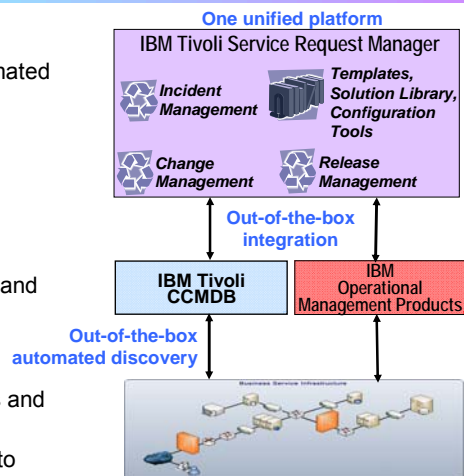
nated

and

and

to

One unified platform

IBM Tivoli Service Request Manager

Incident Management

Templates, Solution Library, Configuration Tools

Change Management

Release Management

Out-of-the-box integration

IBM Tivoli CCMDB

IBM Operational Management Products

Out-of-the-box automated discovery

Business Service Infrastructure